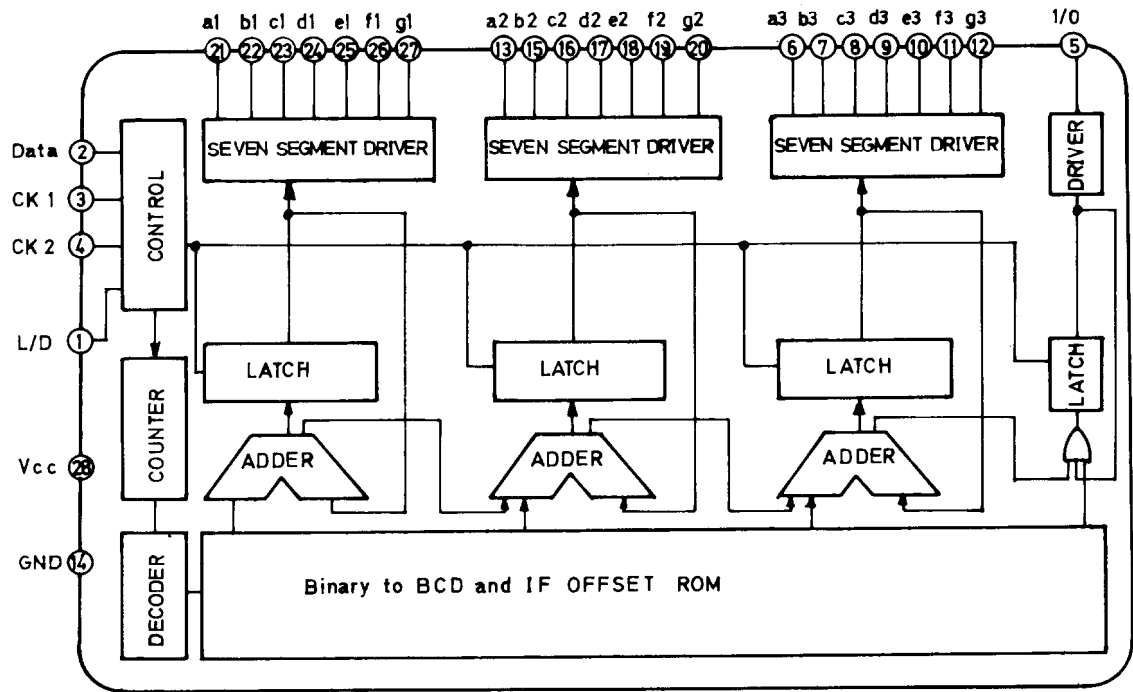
a1 b1 c1 d1 e1 f1 g1
21 22 23 24 25 26 27
a2 b2 c2 d2 e2 f2 g2
13 15 16 17 18 19 20
a3 b3 c3 d3 e3 f3 g3
6 7 8 9 10 11 12
1/0
5

SEVEN SEGMENT DRIVER
SEVEN SEGMENT DRIVER
SEVEN SEGMENT DRIVER
DRIVER

Data 2
CK 1 3
CK 2 4
L/D 1
Vcc 28
GND 14

CONTROL
COUNTER
DECODER

LATCH
LATCH
LATCH
LATCH

ADDER
ADDER
ADDER

Binary to BCD and IF OFFSET ROM